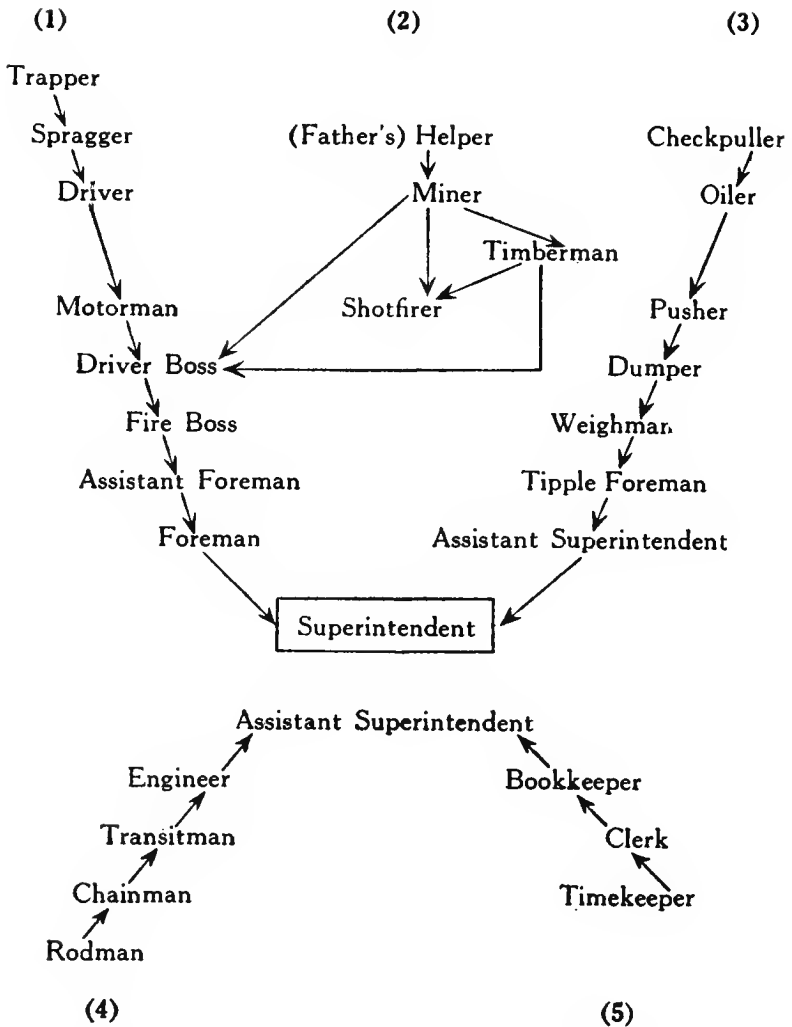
(1)

(2)

(3)

Trapper

Spragger

Driver

Motorman

Driver Boss

Fire Boss

Assistant Foreman

Foreman

(Father's) Helper

Miner

Timberman

Shotfirer

Checkpuller

Oiler

Pusher

Dumper

Weighman

Tipple Foreman

Assistant Superintendent

Superintendent

Assistant Superintendent

Engineer

Transitman

Chainman

Rodman

Bookkeeper

Clerk

Timekeeper

(4)

(5)